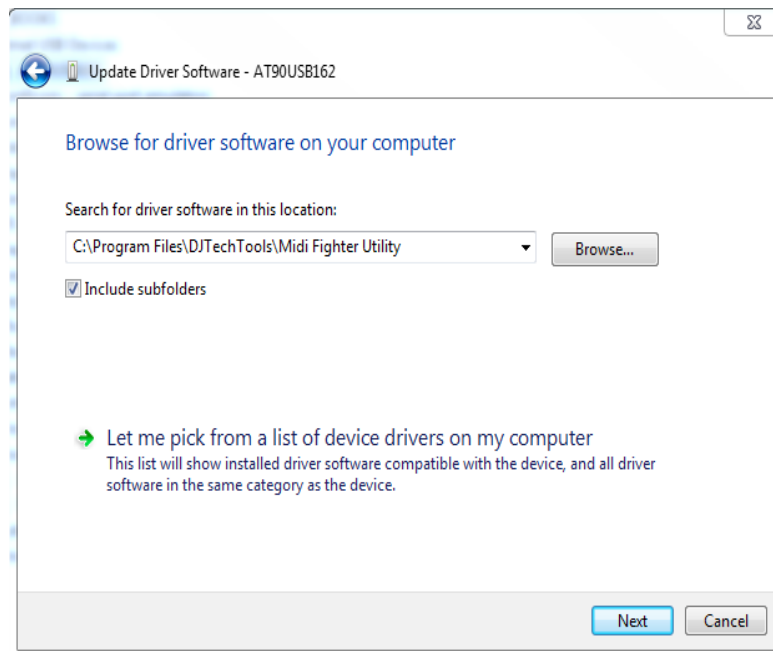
Update Driver Software - AT90USB162

Browse for driver software on your computer

Search for driver software in this location:

C:\Program Files\DJTechTools\Midi Fighter Utility

Browse...

Include subfolders

Let me pick from a list of device drivers on my computer

This list will show installed driver software compatible with the device, and all driver software in the same category as the device.

Next

Cancel